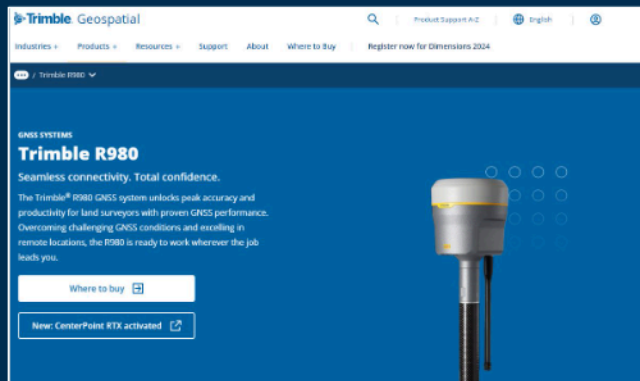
Trimble. Geospatial

Product Support A-Z

English

Industries + Products + Resources + Support About Where to Buy Register now for Dimensions 2024

/ Trimble R980

GNSS SYSTEMS

Trimble R980

Seamless connectivity. Total confidence.

The Trimble® R980 GNSS system unlocks peak accuracy and productivity for land surveyors with proven GNSS performance. Overcoming challenging GNSS conditions and excelling in remote locations, the R980 is ready to work wherever the job leads you.

Where to buy

New: CenterPoint RTX activated